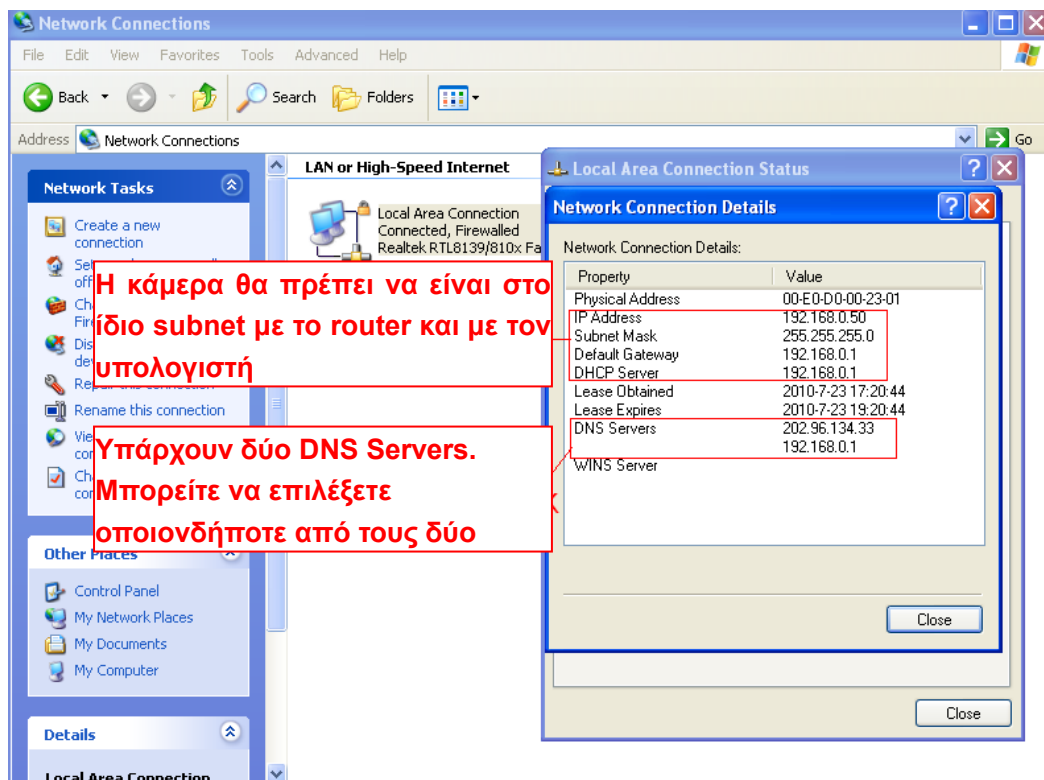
Network Connections

File Edit View Favorites Tools Advanced Help

Back Search Folders

Address Network Connections Go

Network Tasks

Create a new connection

Se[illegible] off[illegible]

Ch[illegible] Fir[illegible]

Dis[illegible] de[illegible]

Re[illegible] this connection

Rename this connection

Vie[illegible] co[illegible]

Ch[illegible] co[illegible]

Other Places

Control Panel

My Network Places

My Documents

My Computer

Details

Local Area Connection

LAN or High-Speed Internet

Local Area Connection
Connected, Firewalled
Realtek RTL8139/810x Fa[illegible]

Local Area Connection Status

Network Connection Details

Network Connection Details:

| Property | Value |
|---|---|
| Physical Address | 00-E0-D0-00-23-01 |
| IP Address | 192.168.0.50 |
| Subnet Mask | 255.255.255.0 |
| Default Gateway | 192.168.0.1 |
| DHCP Server | 192.168.0.1 |
| Lease Obtained | 2010-7-23 17:20:44 |
| Lease Expires | 2010-7-23 19:20:44 |
| DNS Servers | 202.96.134.33 |
| | 192.168.0.1 |
| WINS Server | |

Close

Close

Η κάμερα θα πρέπει να είναι στο ίδιο subnet με το router και με τον υπολογιστή

Υπάρχουν δύο DNS Servers. Μπορείτε να επιλέξετε οποιονδήποτε από τους δύο